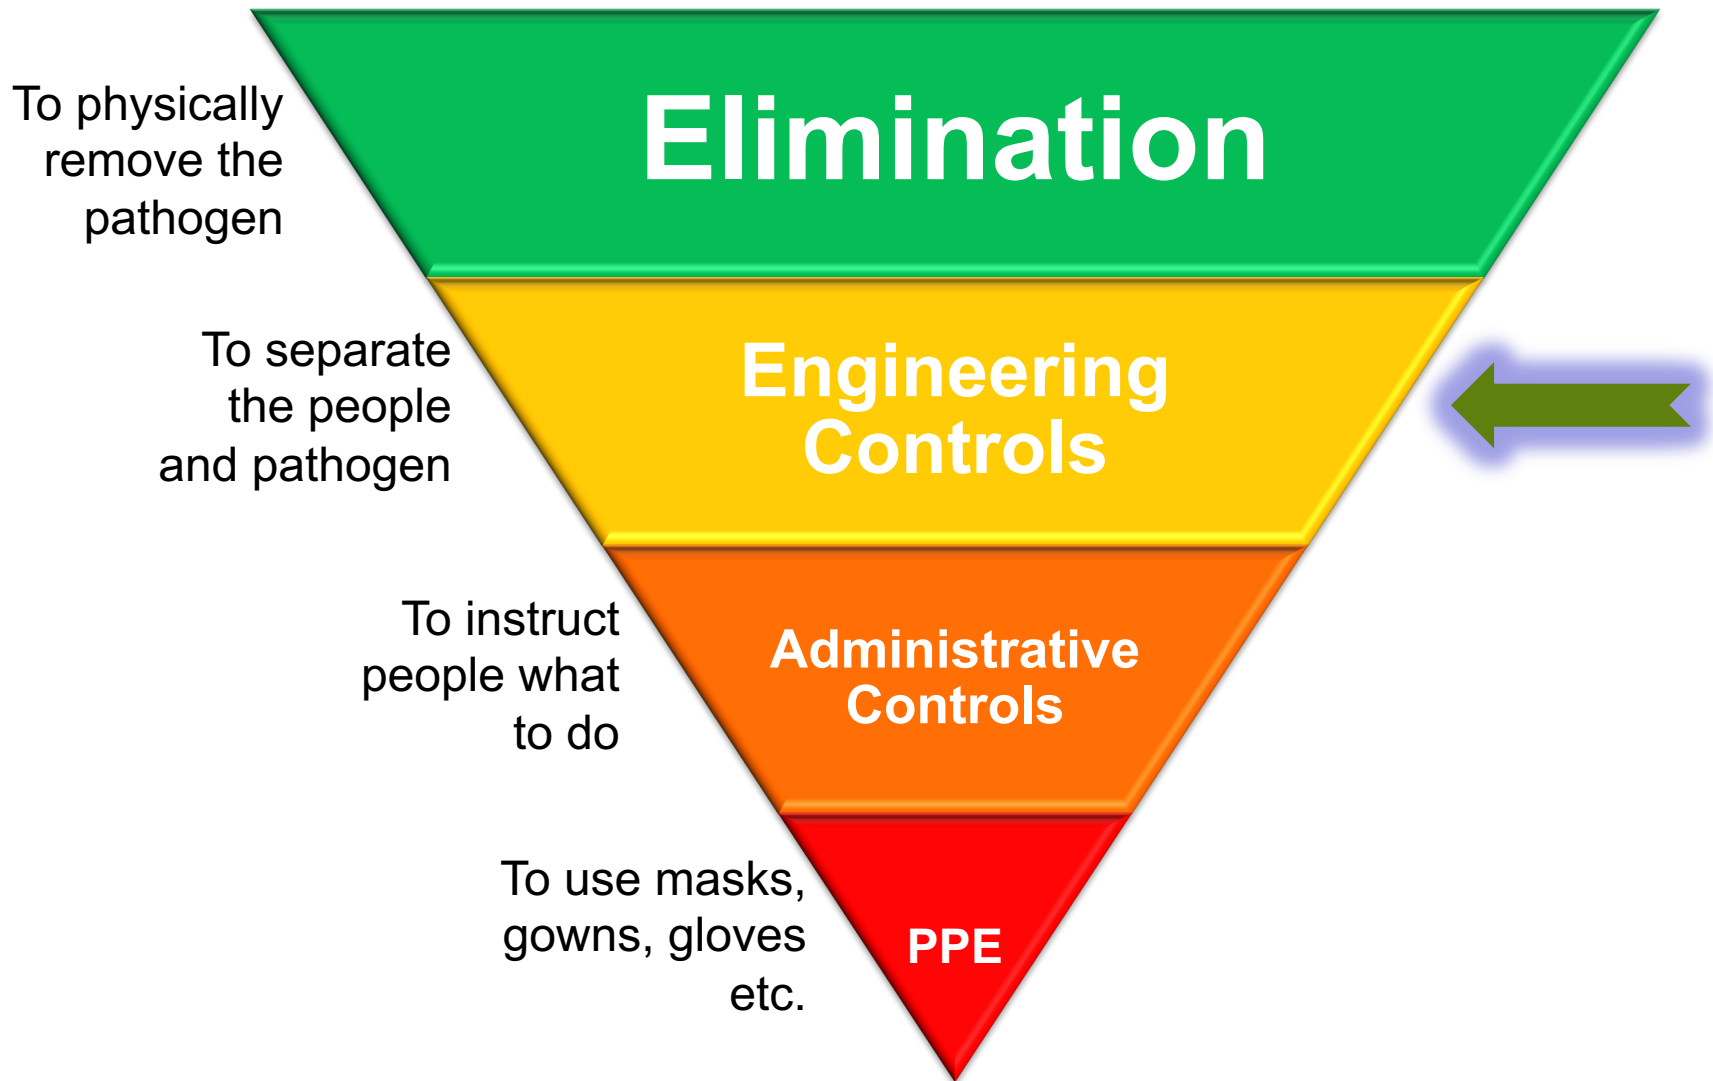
To physically remove the pathogen

Elimination

To separate the people and pathogen

Engineering Controls

To instruct people what to do

Administrative Controls

To use masks, gowns, gloves etc.

PPE